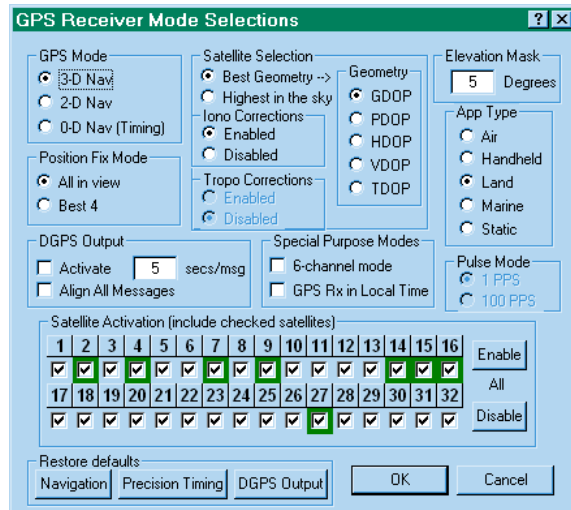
GPS Receiver Mode Selections

?
X

GPS Mode
3-D Nav
2-D Nav
0-D Nav (Timing)

Satellite Selection
Best Geometry -->
Highest in the sky

Geometry
GDOP
PDOP
HDOP
VDOP
TDOP

Iono Corrections
Enabled
Disabled

Tropo Corrections
Enabled
Disabled

Elevation Mask
5
Degrees

App Type
Air
Handheld
Land
Marine
Static

Position Fix Mode
All in view
Best 4

DGPS Output
Activate
5
secs/msg
Align All Messages

Special Purpose Modes
6-channel mode
GPS Rx in Local Time

Pulse Mode
1 PPS
100 PPS

Satellite Activation (include checked satellites)

| 1 | 2 | 3 | 4 | 5 | 6 | 7 | 8 | 9 | 10 | 11 | 12 | 13 | 14 | 15 | 16 |
|---|---|---|---|---|---|---|---|---|---|---|---|---|---|---|---|
| 17 | 18 | 19 | 20 | 21 | 22 | 23 | 24 | 25 | 26 | 27 | 28 | 29 | 30 | 31 | 32 |

Enable
All
Disable

Restore defaults
Navigation
Precision Timing
DGPS Output

OK
Cancel